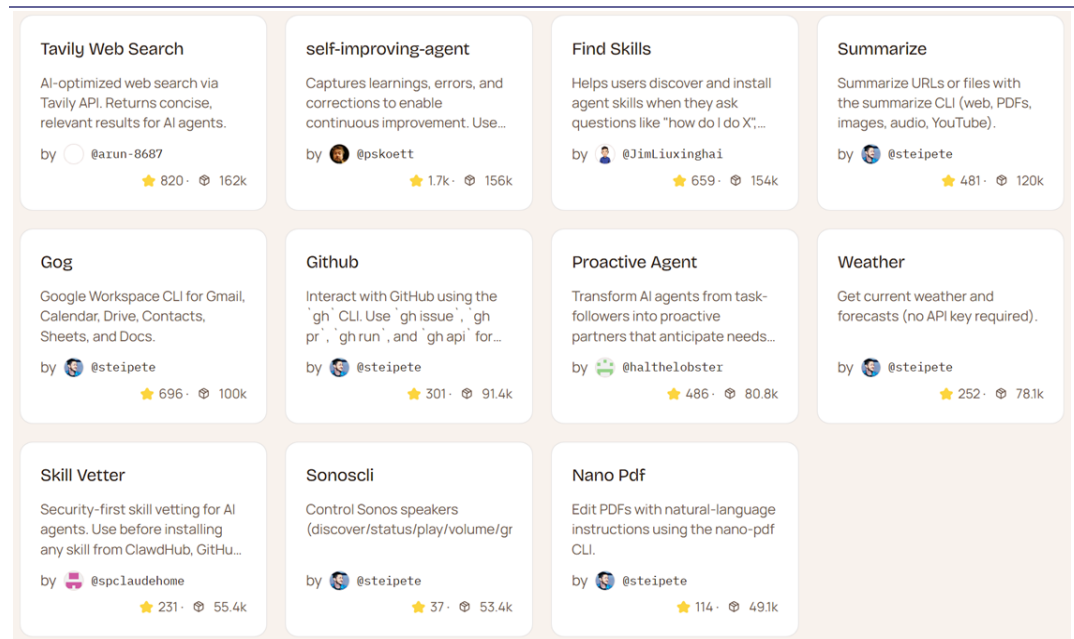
Tavily Web Search

AI-optimized web search via Tavily API. Returns concise, relevant results for AI agents.

by @arun-8687

820 · 162k

self-improving-agent

Captures learnings, errors, and corrections to enable continuous improvement. Use...

by @pskoett

1.7k · 156k

Find Skills

Helps users discover and install agent skills when they ask questions like "how do I do X",...

by @JimLiuxinghai

659 · 154k

Summarize

Summarize URLs or files with the summarize CLI (web, PDFs, images, audio, YouTube).

by @steipete

481 · 120k

Gog

Google Workspace CLI for Gmail, Calendar, Drive, Contacts, Sheets, and Docs.

by @steipete

696 · 100k

Github

Interact with GitHub using the `gh` CLI. Use `gh issue`, `gh pr`, `gh run`, and `gh api` for...

by @steipete

301 · 91.4k

Proactive Agent

Transform AI agents from task-followers into proactive partners that anticipate needs...

by @halthelobster

486 · 80.8k

Weather

Get current weather and forecasts (no API key required).

by @steipete

252 · 78.1k

Skill Vetter

Security-first skill vetting for AI agents. Use before installing any skill from ClawdHub, GitHu...

by @spclaudehome

231 · 55.4k

Sonoscli

Control Sonos speakers (discover/status/play/volume/gr

by @steipete

37 · 53.4k

Nano Pdf

Edit PDFs with natural-language instructions using the nano-pdf CLI.

by @steipete

114 · 49.1k